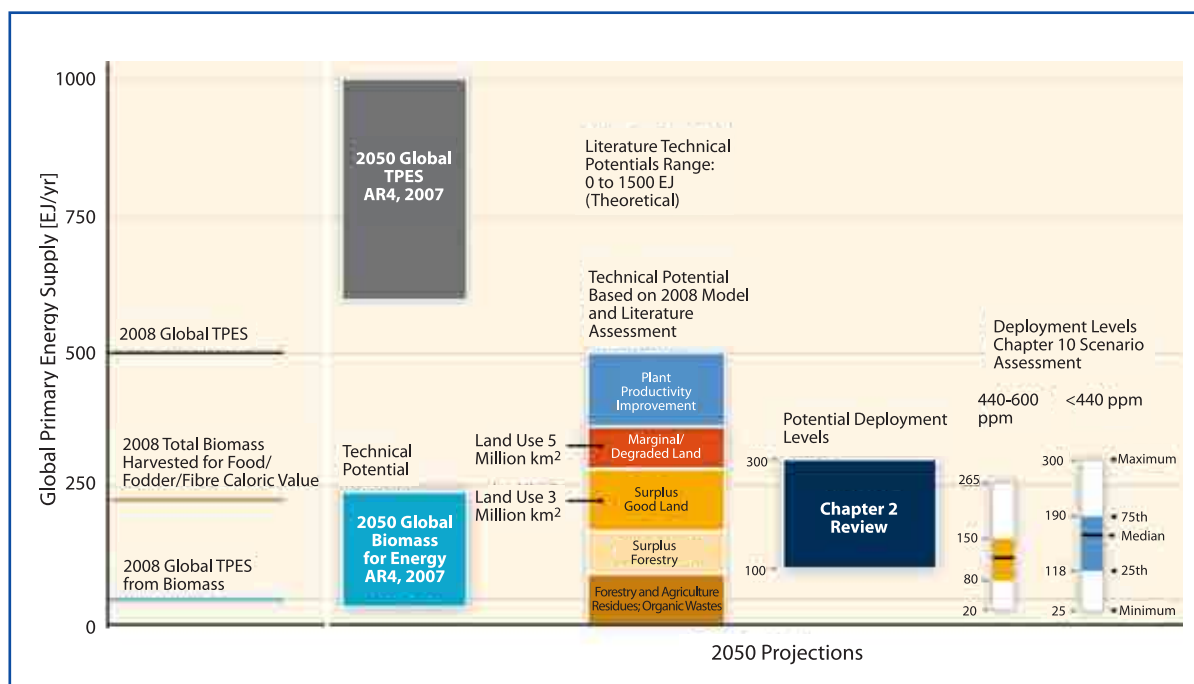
Global Primary Energy Supply [EJ/yr]

1000

750

500

250

0

2008 Global TPES

2008 Total Biomass Harvested for Food/ Fodder/Fibre Caloric Value

2008 Global TPES from Biomass

2050 Global TPES AR4, 2007

Technical Potential

2050 Global Biomass for Energy AR4, 2007

Literature Technical Potentials Range: 0 to 1500 EJ (Theoretical)

Technical Potential Based on 2008 Model and Literature Assessment

Plant Productivity Improvement

Land Use 5 Million km$^2$

Marginal/ Degraded Land

Land Use 3 Million km$^2$

Surplus Good Land

Surplus Forestry

Forestry and Agriculture Residues; Organic Wastes

Potential Deployment Levels

300

100

Chapter 2 Review

Deployment Levels Chapter 10 Scenario Assessment

440-600 ppm

<440 ppm

265

150

80

20

300

190

118

25

Maximum

75th

Median

25th

Minimum

2050 Projections